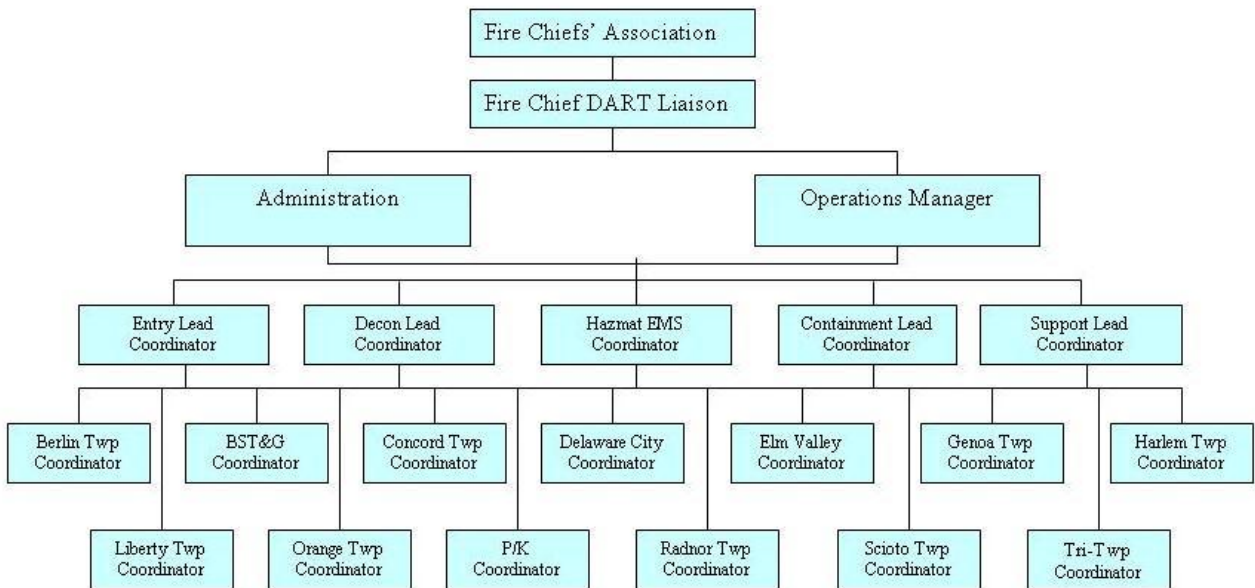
Fire Chiefs' Association

Fire Chief DART Liaison

Administration

Operations Manager

Entry Lead Coordinator

Decon Lead Coordinator

Hazmat EMS Coordinator

Containment Lead Coordinator

Support Lead Coordinator

Berlin Twp Coordinator

BST&G Coordinator

Concord Twp Coordinator

Delaware City Coordinator

Elm Valley Coordinator

Genoa Twp Coordinator

Harlem Twp Coordinator

Liberty Twp Coordinator

Orange Twp Coordinator

P/K Coordinator

Radnor Twp Coordinator

Scioto Twp Coordinator

Tri-Twp Coordinator